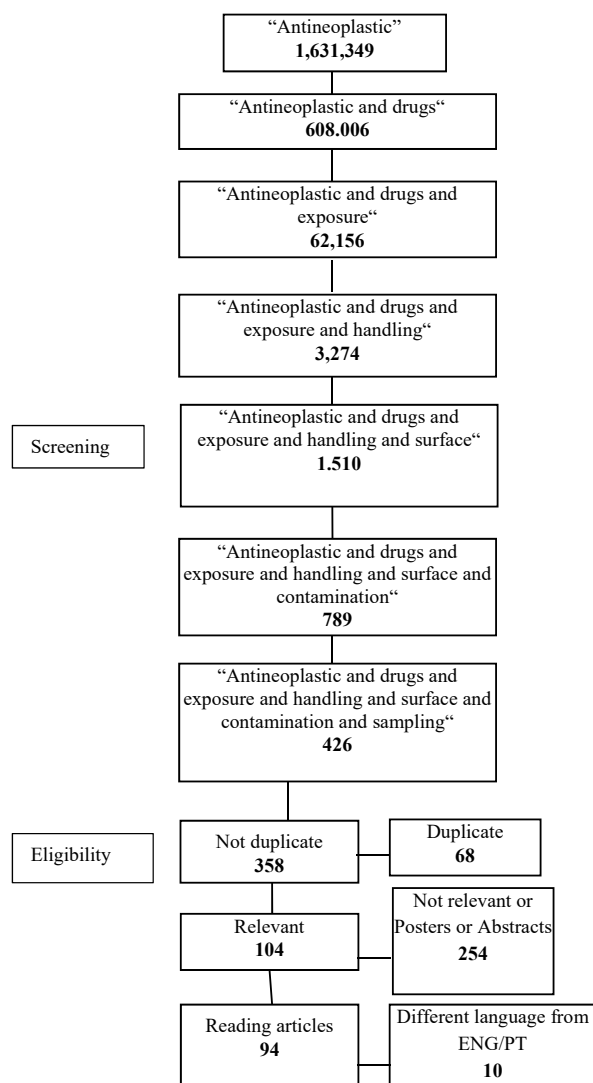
"Antineoplastic"
**1,631,349**

"Antineoplastic and drugs"
**608.006**

"Antineoplastic and drugs and exposure"
**62,156**

"Antineoplastic and drugs and exposure and handling"
**3,274**

Screening

"Antineoplastic and drugs and exposure and handling and surface"
**1.510**

"Antineoplastic and drugs and exposure and handling and surface and contamination"
**789**

"Antineoplastic and drugs and exposure and handling and surface and contamination and sampling"
**426**

Eligibility

Not duplicate
**358**

Duplicate
**68**

Relevant
**104**

Not relevant or Posters or Abstracts
**254**

Reading articles
**94**

Different language from ENG/PT
**10**